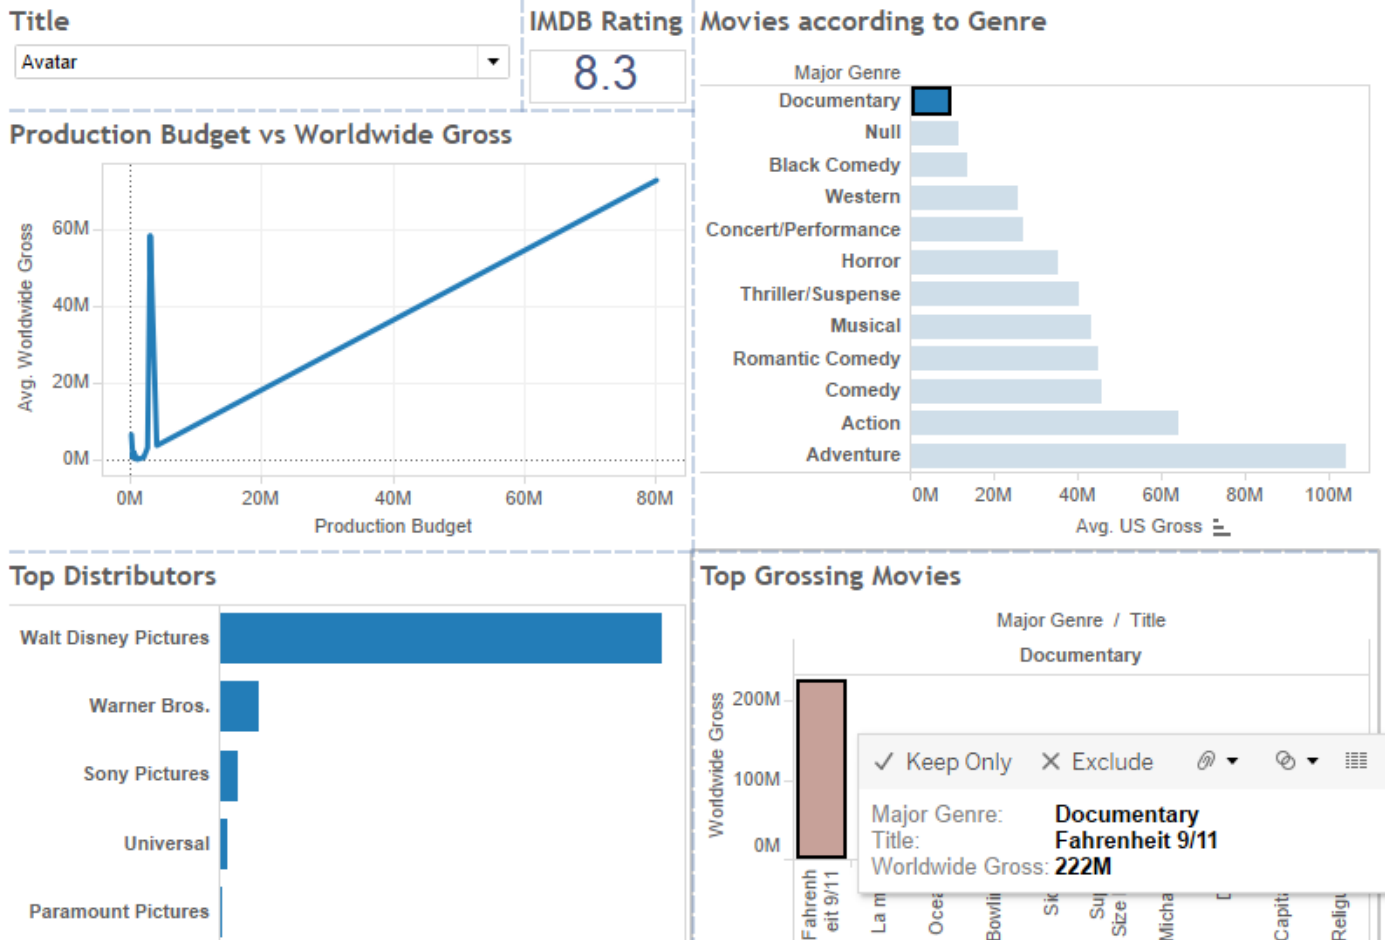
Title

Avatar

IMDB Rating

8.3

Movies according to Genre

Major Genre

Documentary
Null
Black Comedy
Western
Concert/Performance
Horror
Thriller/Suspense
Musical
Romantic Comedy
Comedy
Action
Adventure

0M 20M 40M 60M 80M 100M

Avg. US Gross

Production Budget vs Worldwide Gross

Avg. Worldwide Gross

60M
40M
20M
0M

0M 20M 40M 60M 80M

Production Budget

Top Distributors

Walt Disney Pictures
Warner Bros.
Sony Pictures
Universal
Paramount Pictures

Top Grossing Movies

Major Genre / Title

Documentary

Worldwide Gross

200M
100M
0M

✓ Keep Only ✕ Exclude

Major Genre: Documentary
Title: Fahrenheit 9/11
Worldwide Gross: 222M

Fahrenheit 9/11
La m
Ocea
Bowli
Sic
Sup Size
Micha
D
Capit
Religu